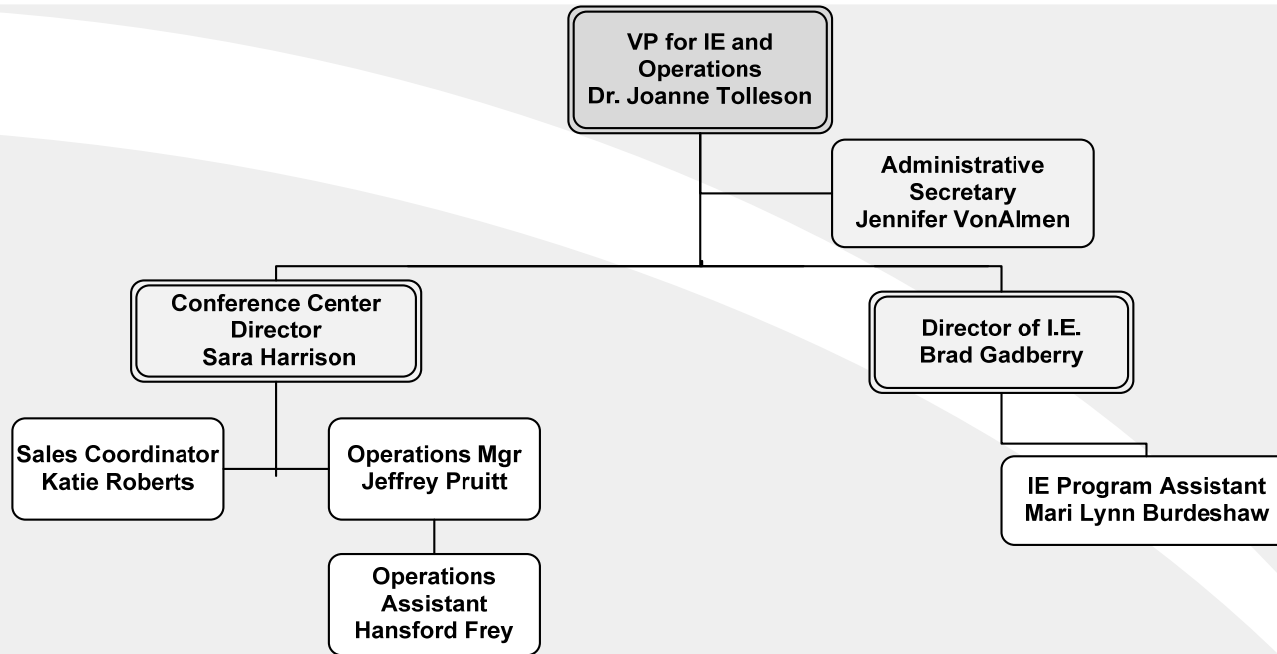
VP for IE and Operations
Dr. Joanne Tolleson

Administrative Secretary
Jennifer VonAlmen

Conference Center Director
Sara Harrison

Director of I.E.
Brad Gadberry

Sales Coordinator
Katie Roberts

Operations Mgr
Jeffrey Pruitt

IE Program Assistant
Mari Lynn Burdeshaw

Operations Assistant
Hansford Frey